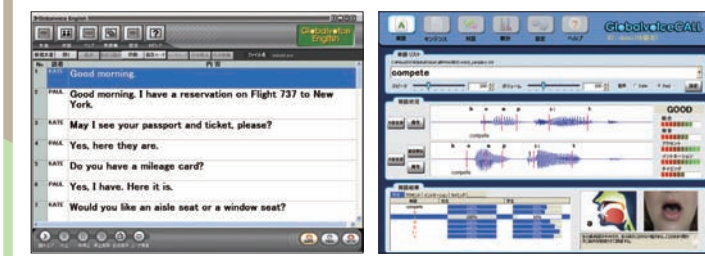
Globalvoice English

No. 話者 内容

1 KATE Good morning.

2 PAUL Good morning. I have a reservation on Flight 737 to New York.

3 KATE May I see your passport and ticket, please?

4 PAUL Yes, here they are.

5 KATE Do you have a mileage card?

6 PAUL Yes, I have. Here it is.

7 KATE Would you like an aisle seat or a window seat?

GlobalvoiceCALL

compete

GOOD

compete

compete